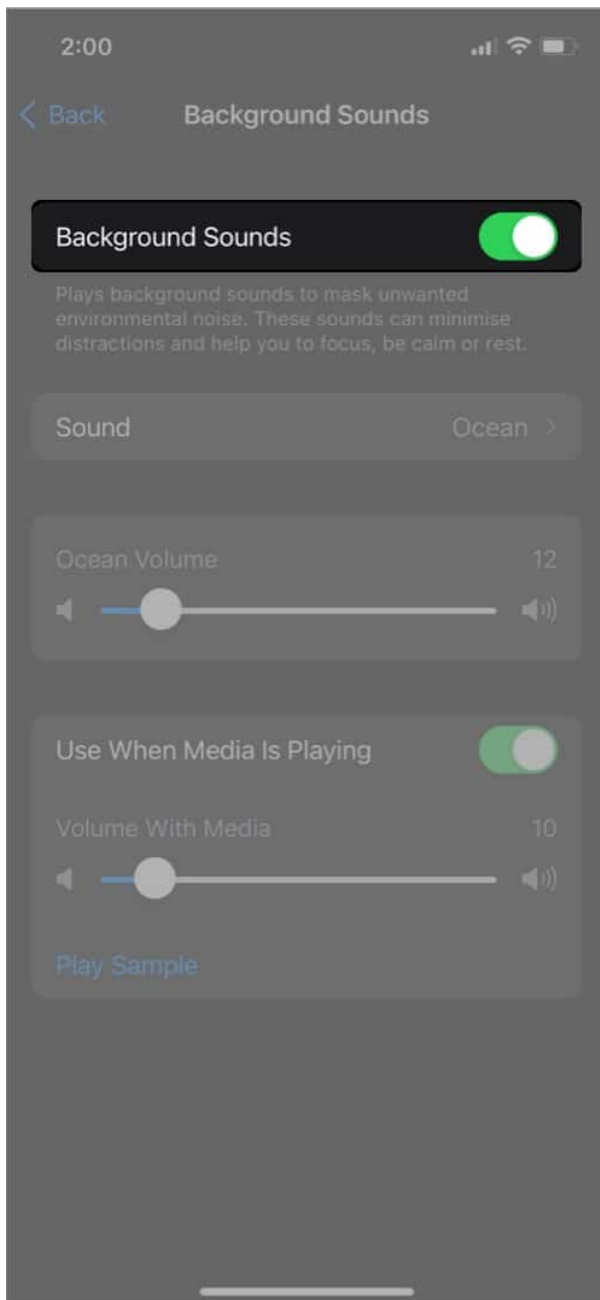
2:00

Back

Background Sounds

Background Sounds

Plays background sounds to mask unwanted environmental noise. These sounds can minimise distractions and help you to focus, be calm or rest.

Sound

Ocean

Ocean Volume

12

Use When Media Is Playing

Volume With Media

10

Play Sample